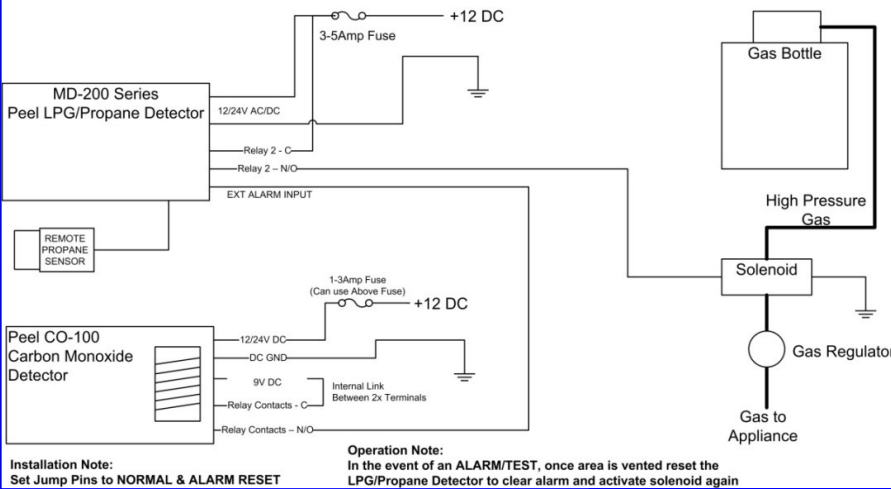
+12 DC

3-5Amp Fuse

MD-200 Series
Peel LPG/Propane Detector

12/24V AC/DC

Relay 2 - C

Relay 2 – N/O

EXT ALARM INPUT

REMOTE PROPANE SENSOR

Gas Bottle

High Pressure Gas

Solenoid

Gas Regulator

Gas to Appliance

1-3Amp Fuse
(Can use Above Fuse)

+12 DC

Peel CO-100
Carbon Monoxide
Detector

12/24V DC

DC GND

9V DC

Relay Contacts - C

Relay Contacts – N/O

Internal Link
Between 2x Terminals

Installation Note:
Set Jump Pins to NORMAL & ALARM RESET

Operation Note:
In the event of an ALARM/TEST, once area is vented reset the LPG/Propane Detector to clear alarm and activate solenoid again